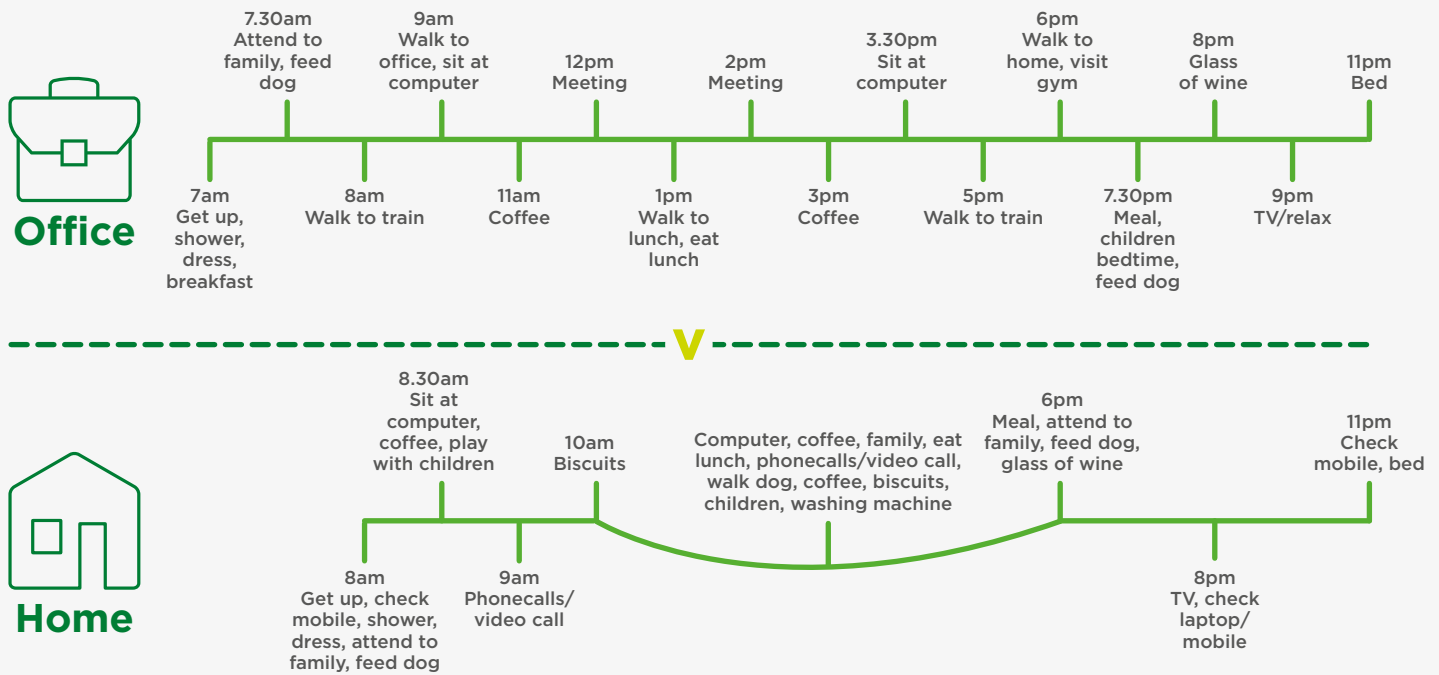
Office

7am
Get up, shower, dress, breakfast

7.30am
Attend to family, feed dog

8am
Walk to train

9am
Walk to office, sit at computer

11am
Coffee

12pm
Meeting

1pm
Walk to lunch, eat lunch

2pm
Meeting

3pm
Coffee

3.30pm
Sit at computer

5pm
Walk to train

6pm
Walk to home, visit gym

7.30pm
Meal, children bedtime, feed dog

8pm
Glass of wine

9pm
TV/relax

11pm
Bed

V

Home

8am
Get up, check mobile, shower, dress, attend to family, feed dog

8.30am
Sit at computer, coffee, play with children

9am
Phonecalls/ video call

10am
Biscuits

Computer, coffee, family, eat lunch, phonecalls/video call, walk dog, coffee, biscuits, children, washing machine

6pm
Meal, attend to family, feed dog, glass of wine

8pm
TV, check laptop/ mobile

11pm
Check mobile, bed